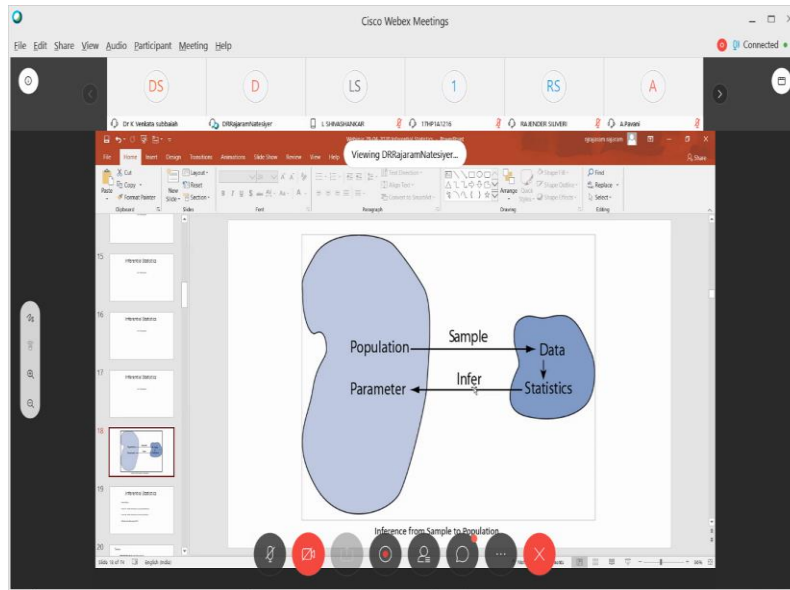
Cisco Webex Meetings

File Edit Share View Audio Participant Meeting Help

Connected

DS
D
LS
1
RS
A

Dr K Venkata subbaiah
DRRajaramNatesiyer
L SHIVASHANKAR
17HP1A1216
RAJENDER SILIVERI
A.Pavani

Viewing DRRajaramNatesiyer...

File Home Insert Design Transitions Animations Slide Show Review View Help

Cut
Copy
Format Painter
Paste
New Slide
Layout
Reset
Section
Clipboard
Slides
Font
Paragraph
Text Direction
Align Text
Convert to SmartArt
Drawing
Arrange
Quick Styles
Shape Fill
Shape Outline
Shape Effects
Find
Replace
Select
Editing
Share

15
Inference Statistics
16
Inference Statistics
17
Inference Statistics
18
19
Inference Statistics
20

Population
Sample
Data
Parameter
Infer
Statistics

Inference from Sample to Population

Slide 18 of 74 English (India)